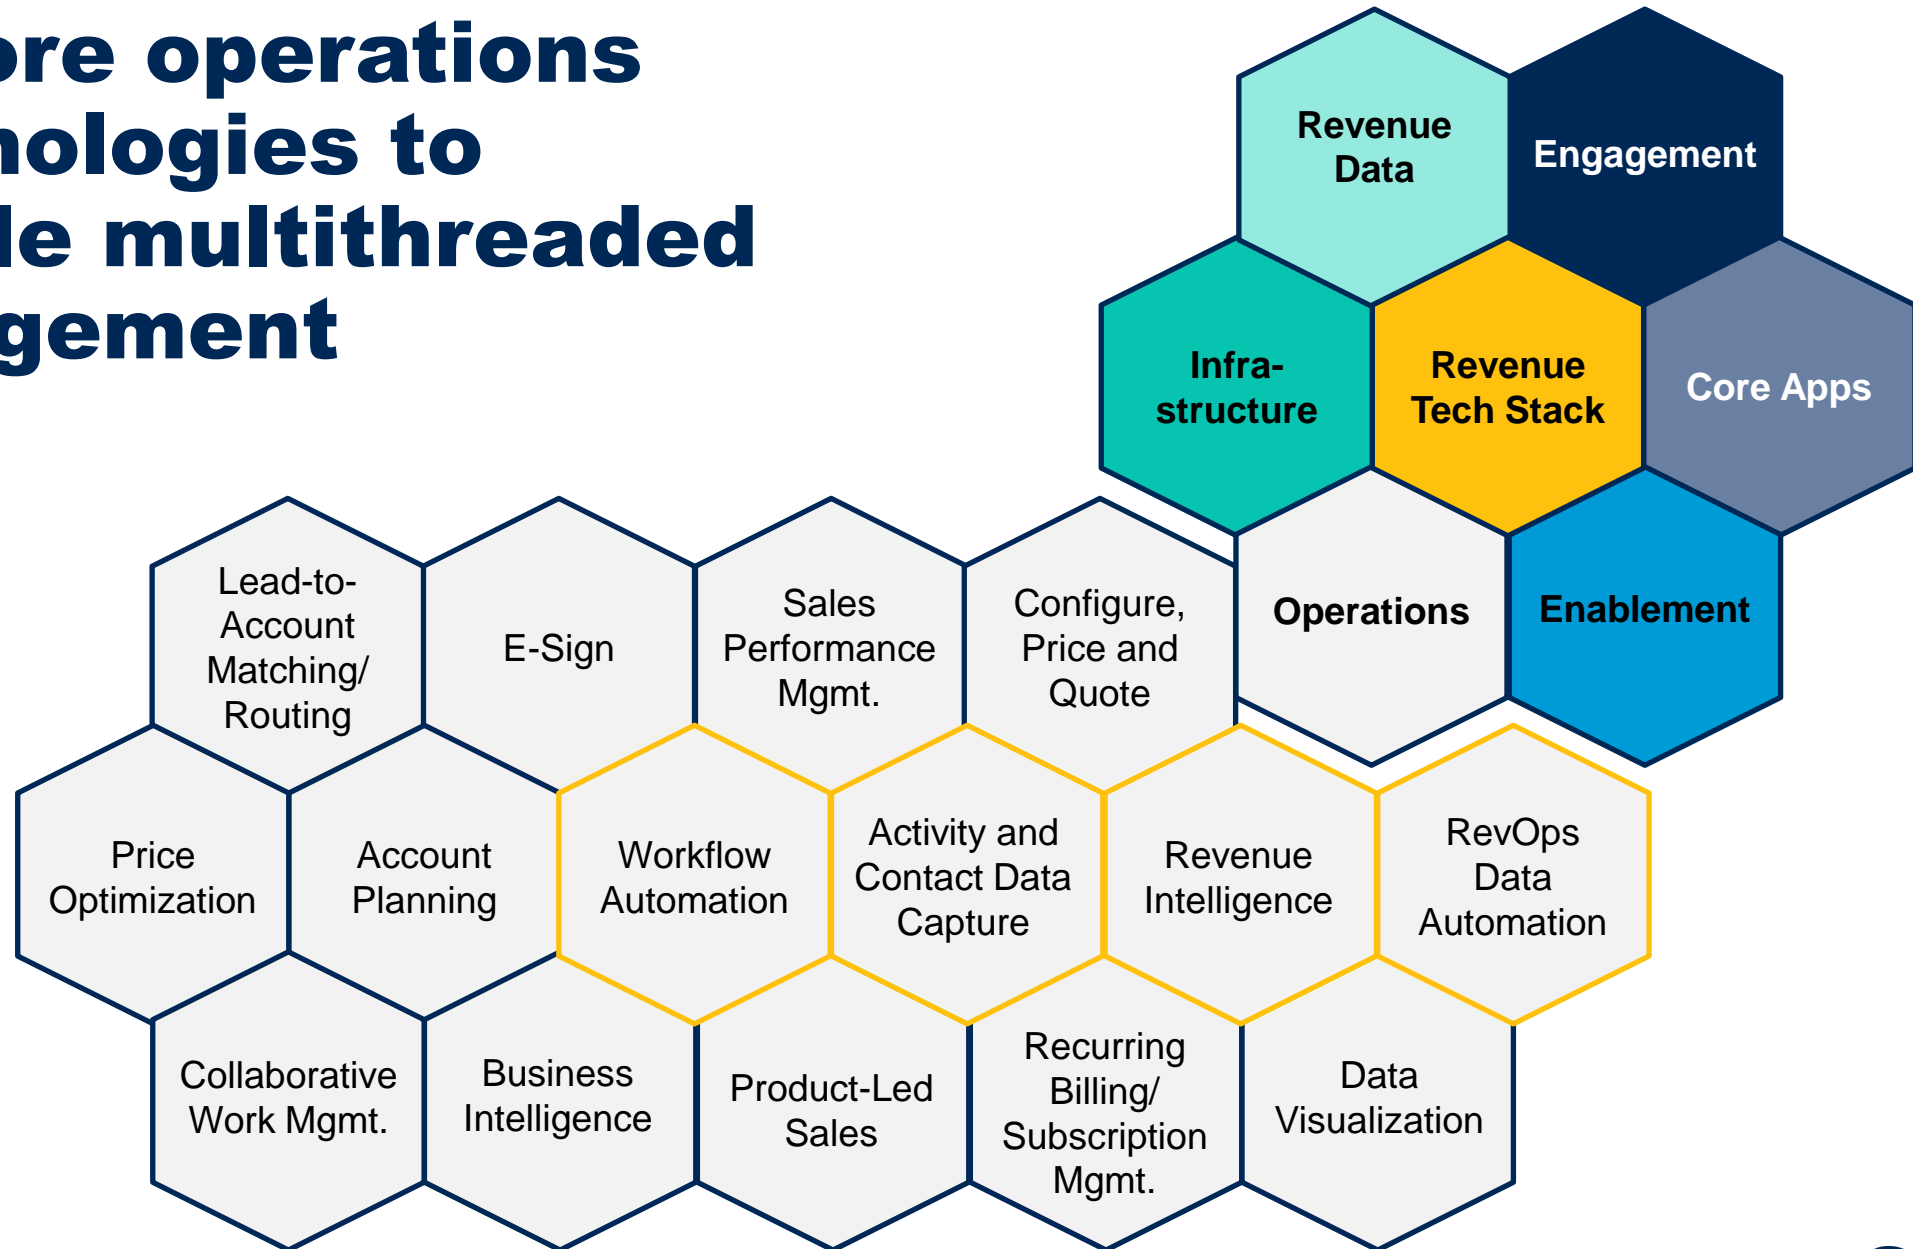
ore operations
nologies to
le multithreaded
gement

Revenue Data

Engagement

Infrastructure

Revenue Tech Stack

Core Apps

Operations

Enablement

Lead-to-Account Matching/ Routing

E-Sign

Sales Performance Mgmt.

Configure, Price and Quote

Price Optimization

Account Planning

Workflow Automation

Activity and Contact Data Capture

Revenue Intelligence

RevOps Data Automation

Collaborative Work Mgmt.

Business Intelligence

Product-Led Sales

Recurring Billing/ Subscription Mgmt.

Data Visualization